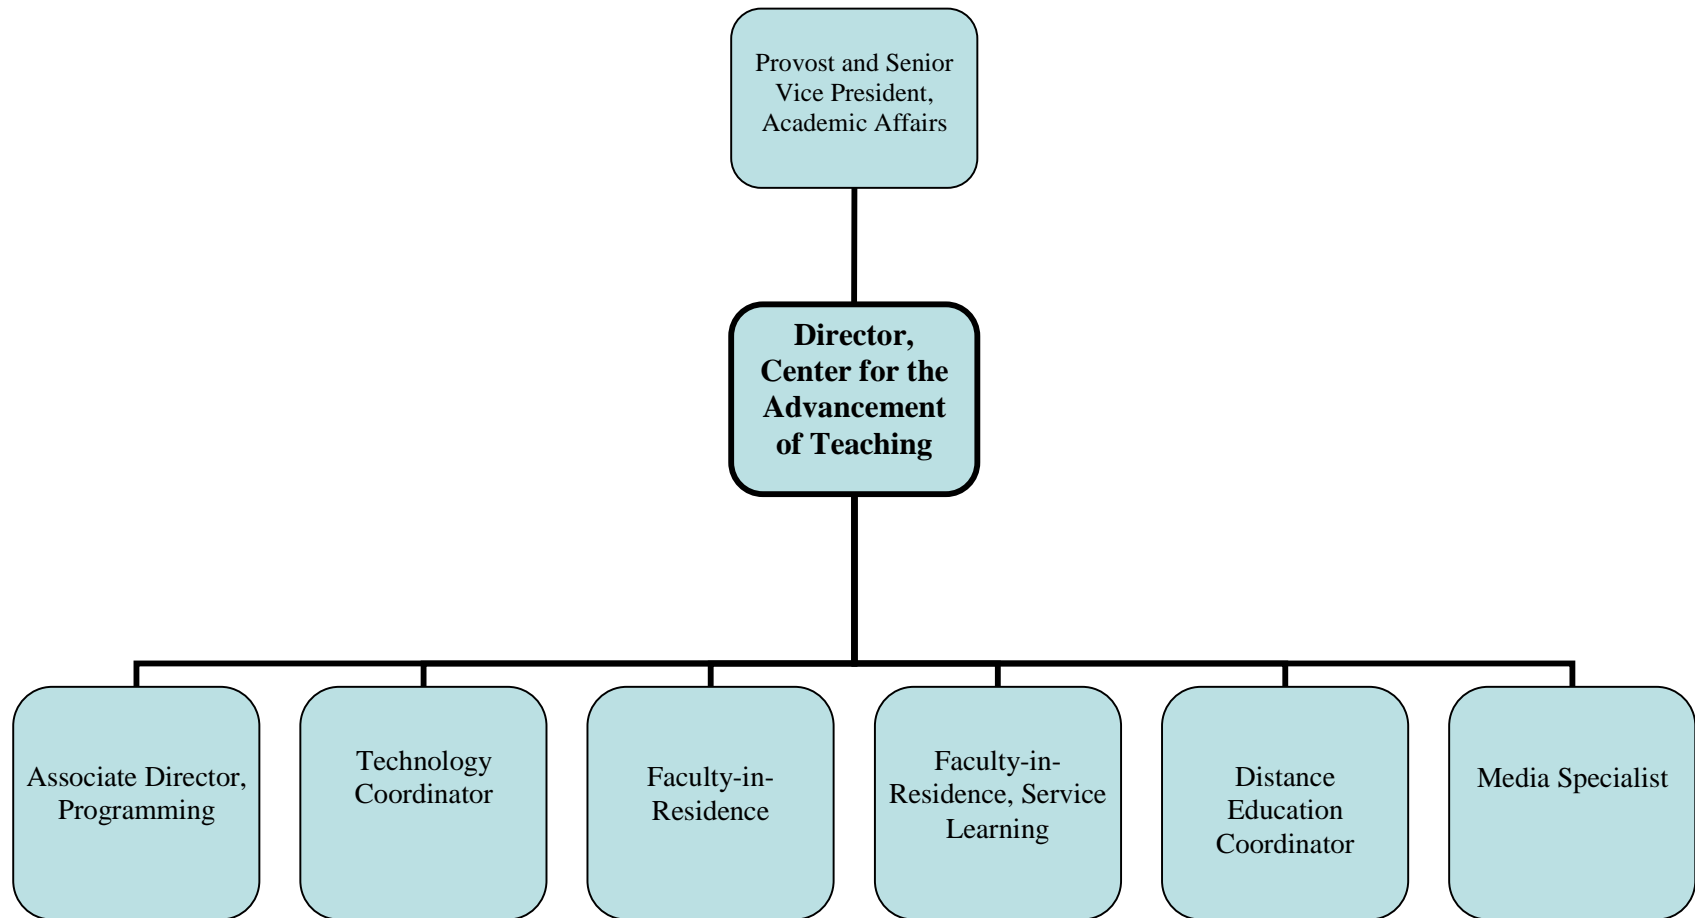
Provost and Senior Vice President, Academic Affairs

**Director, Center for the Advancement of Teaching**

Associate Director, Programming

Technology Coordinator

Faculty-in-Residence

Faculty-in-Residence, Service Learning

Distance Education Coordinator

Media Specialist